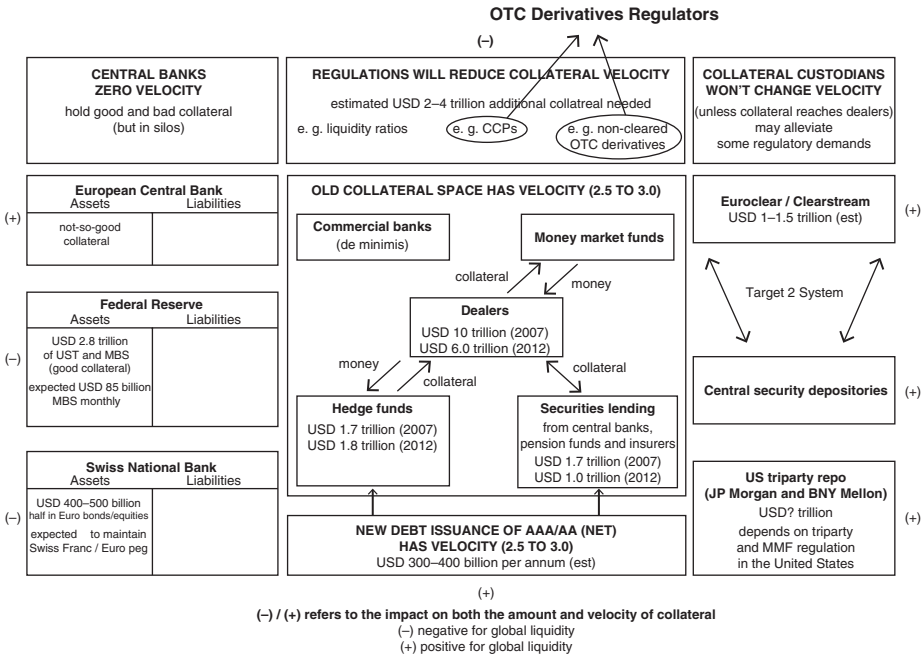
OTC Derivatives Regulators

(–)

CENTRAL BANKS
ZERO VELOCITY
hold good and bad collateral
(but in silos)

REGULATIONS WILL REDUCE COLLATERAL VELOCITY
estimated USD 2–4 trillion additional collatreal needed
e. g. liquidity ratios
e. g. CCPs
e. g. non-cleared OTC derivatives

COLLATERAL CUSTODIANS
WON'T CHANGE VELOCITY
(unless collateral reaches dealers)
may alleviate
some regulatory demands

European Central Bank

| Assets | Liabilities |
|---|---|
| not-so-good collateral | |

(+)

OLD COLLATERAL SPACE HAS VELOCITY (2.5 TO 3.0)

Commercial banks
(de minimis)

Money market funds

collateral

money

Dealers
USD 10 trillion (2007)
USD 6.0 trillion (2012)

money

collateral

collateral

Hedge funds
USD 1.7 trillion (2007)
USD 1.8 trillion (2012)

Securities lending
from central banks, pension funds and insurers
USD 1.7 trillion (2007)
USD 1.0 trillion (2012)

Euroclear / Clearstream
USD 1–1.5 trillion (est)

(+)

Federal Reserve

| Assets | Liabilities |
|---|---|
| USD 2.8 trillion of UST and MBS (good collateral) expected USD 85 billion MBS monthly | |

(–)

Target 2 System

Central security depositories

(+)

Swiss National Bank

| Assets | Liabilities |
|---|---|
| USD 400–500 billion half in Euro bonds/equities expected to maintain Swiss Franc / Euro peg | |

(–)

NEW DEBT ISSUANCE OF AAA/AA (NET)
HAS VELOCITY (2.5 TO 3.0)
USD 300–400 billion per annum (est)

US triparty repo
(JP Morgan and BNY Mellon)
USD? trillion
depends on triparty
and MMF regulation
in the United States

(+)

(+)

(–) / (+) refers to the impact on both the amount and velocity of collateral
(–) negative for global liquidity
(+) positive for global liquidity